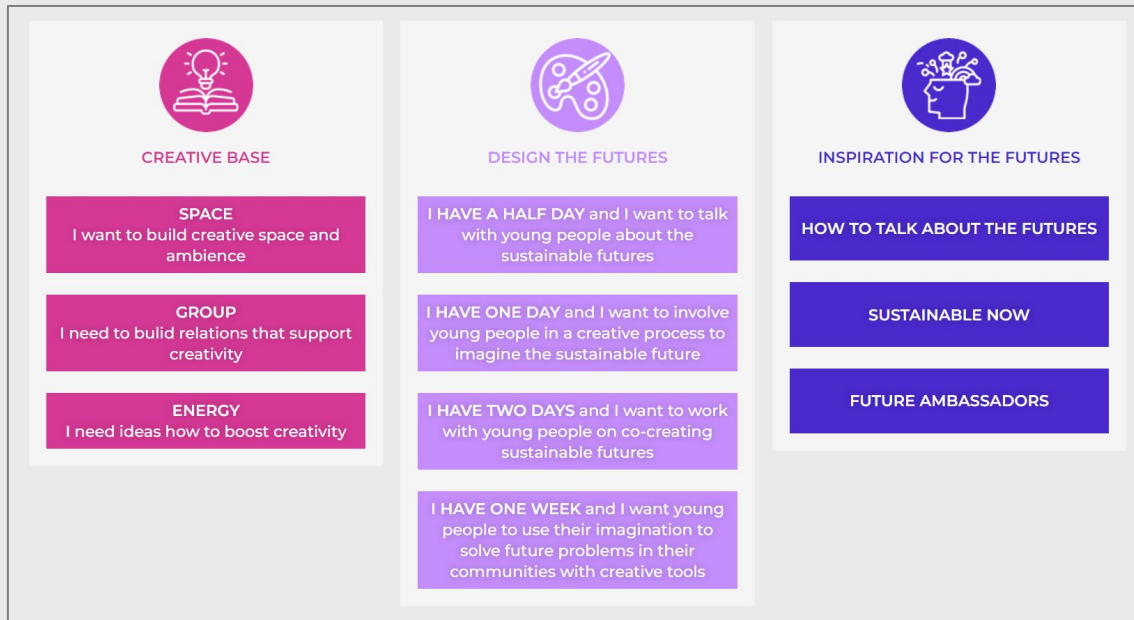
CREATIVE BASE

SPACE
I want to build creative space and ambience

GROUP
I need to bulid relations that support creativity

ENERGY
I need ideas how to boost creativity

DESIGN THE FUTURES

I HAVE A HALF DAY and I want to talk with young people about the sustainable futures

I HAVE ONE DAY and I want to involve young people in a creative process to imagine the sustainable future

I HAVE TWO DAYS and I want to work with young people on co-creating sustainable futures

I HAVE ONE WEEK and I want young people to use their imagination to solve future problems in their communities with creative tools

INSPIRATION FOR THE FUTURES

HOW TO TALK ABOUT THE FUTURES

SUSTAINABLE NOW

FUTURE AMBASSADORS